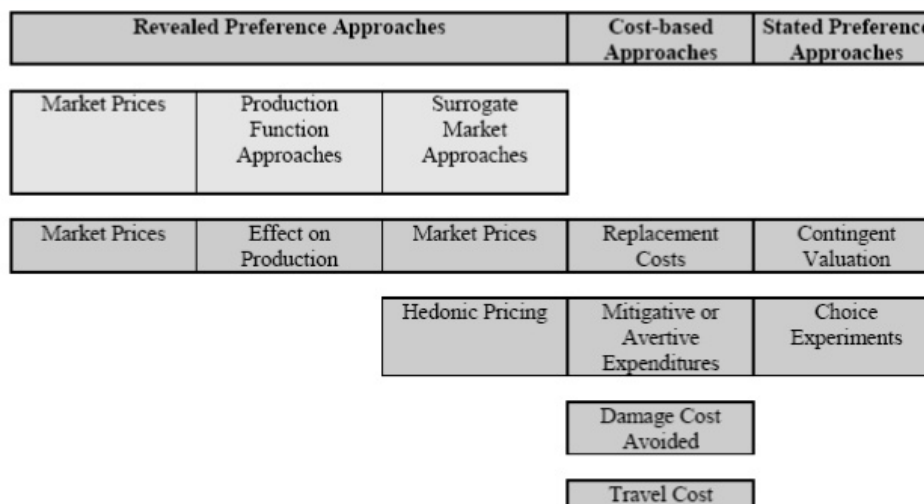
Revealed Preference Approaches

Cost-based Approaches

Stated Preference Approaches

Market Prices

Production Function Approaches

Surrogate Market Approaches

Market Prices

Effect on Production

Market Prices

Replacement Costs

Contingent Valuation

Hedonic Pricing

Mitigative or Avertive Expenditures

Choice Experiments

Damage Cost Avoided

Travel Cost